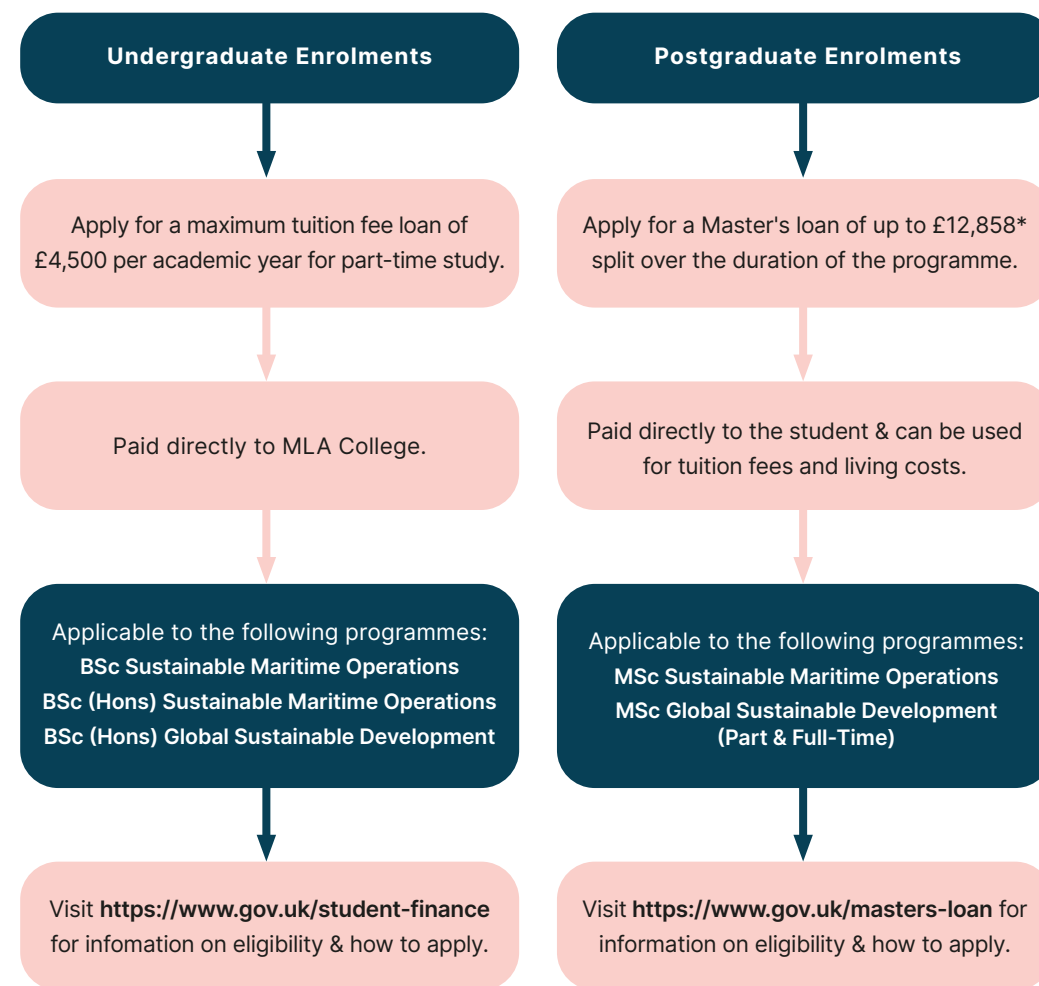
Undergraduate Enrolments

Apply for a maximum tuition fee loan of £4,500 per academic year for part-time study.

Paid directly to MLA College.

Applicable to the following programmes:
BSc Sustainable Maritime Operations
BSc (Hons) Sustainable Maritime Operations
BSc (Hons) Global Sustainable Development

Visit https://www.gov.uk/student-finance for infomation on eligibility & how to apply.

Postgraduate Enrolments

Apply for a Master's loan of up to £12,858* split over the duration of the programme.

Paid directly to the student & can be used for tuition fees and living costs.

Applicable to the following programmes:
MSc Sustainable Maritime Operations
MSc Global Sustainable Development (Part & Full-Time)

Visit https://www.gov.uk/masters-loan for information on eligibility & how to apply.